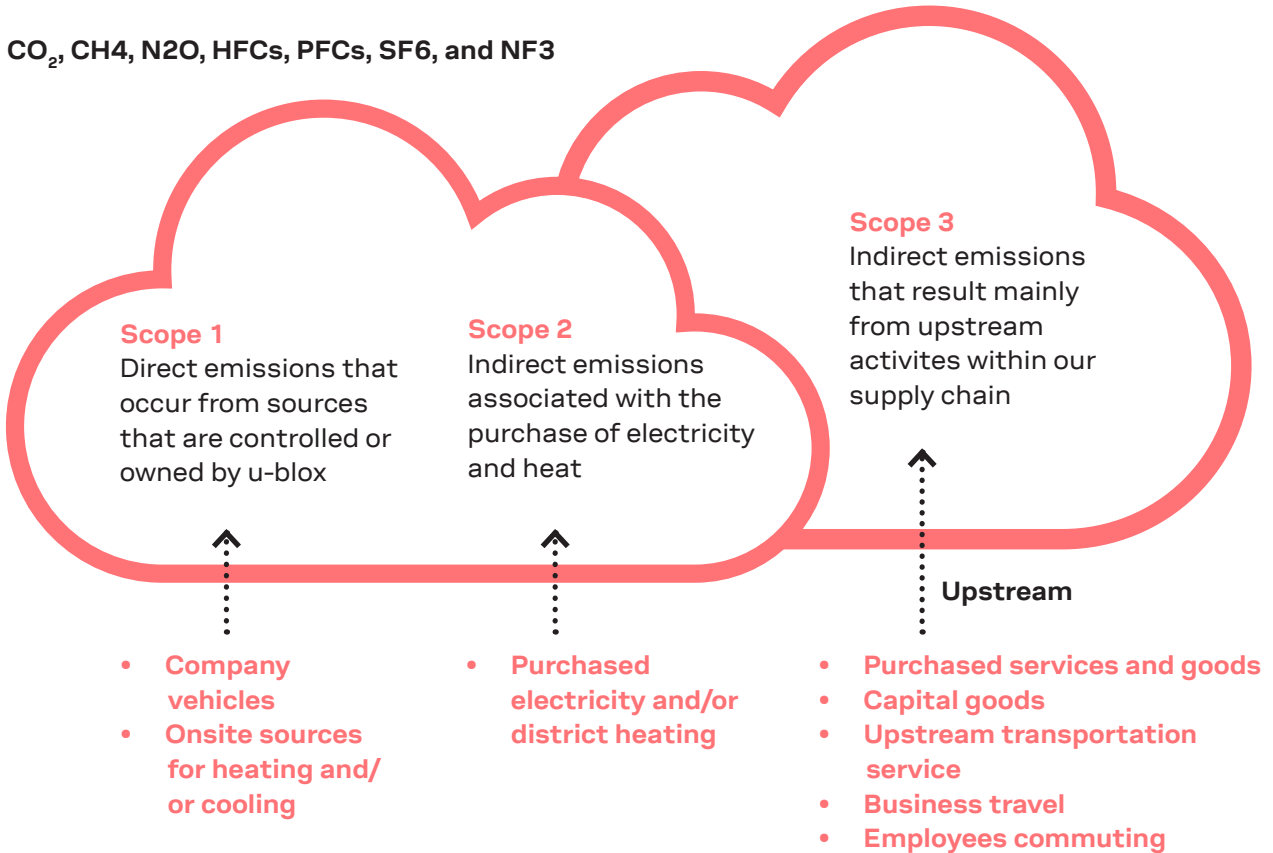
$CO_2$, CH4, N2O, HFCs, PFCs, SF6, and NF3

Scope 1
Direct emissions that occur from sources that are controlled or owned by u-blox

Scope 2
Indirect emissions associated with the purchase of electricity and heat

Scope 3
Indirect emissions that result mainly from upstream activites within our supply chain

Upstream

- Company vehicles
- Onsite sources for heating and/ or cooling

- Purchased electricity and/or district heating

- Purchased services and goods
- Capital goods
- Upstream transportation service
- Business travel
- Employees commuting